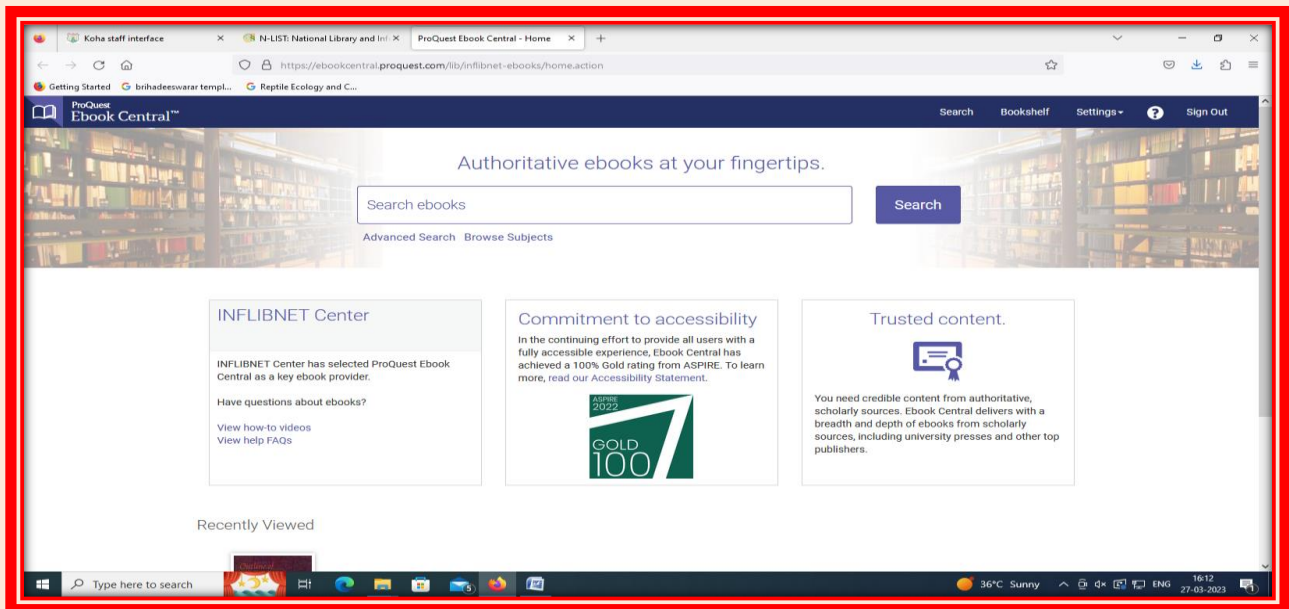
Koha staff interface ×
N-LIST: National Library and Inf ×
ProQuest Ebook Central - Home ×
+

https://ebookcentral.proquest.com/lib/inflibnet-ebooks/home.action

Getting Started
brihadeeswarar templ...
Reptile Ecology and C...

ProQuest
Ebook Central™

Search
Bookshelf
Settings
Sign Out

Authoritative ebooks at your fingertips.

Search ebooks
Search

Advanced Search
Browse Subjects

INFLIBNET Center

INFLIBNET Center has selected ProQuest Ebook Central as a key ebook provider.

Have questions about ebooks?

View how-to videos
View help FAQs

Commitment to accessibility

In the continuing effort to provide all users with a fully accessible experience, Ebook Central has achieved a 100% Gold rating from ASPIRE. To learn more, read our Accessibility Statement.

ASPIRE
2022
GOLD
100

Trusted content.

You need credible content from authoritative, scholarly sources. Ebook Central delivers with a breadth and depth of ebooks from scholarly sources, including university presses and other top publishers.

Recently Viewed

Type here to search

36°C Sunny
ENG
16:12
27-03-2023